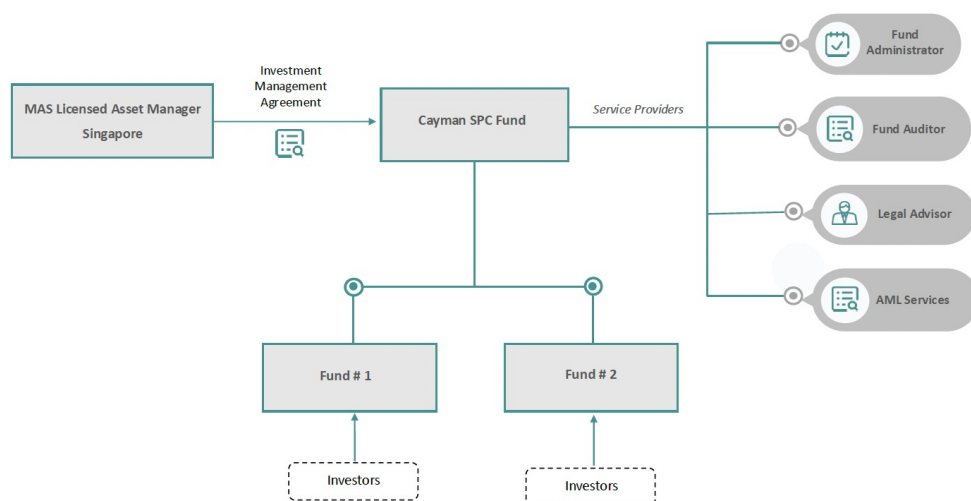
MAS Licensed Asset Manager Singapore

Investment Management Agreement

Cayman SPC Fund

Service Providers

Fund Administrator

Fund Auditor

Legal Advisor

AML Services

Fund # 1

Fund # 2

Investors

Investors